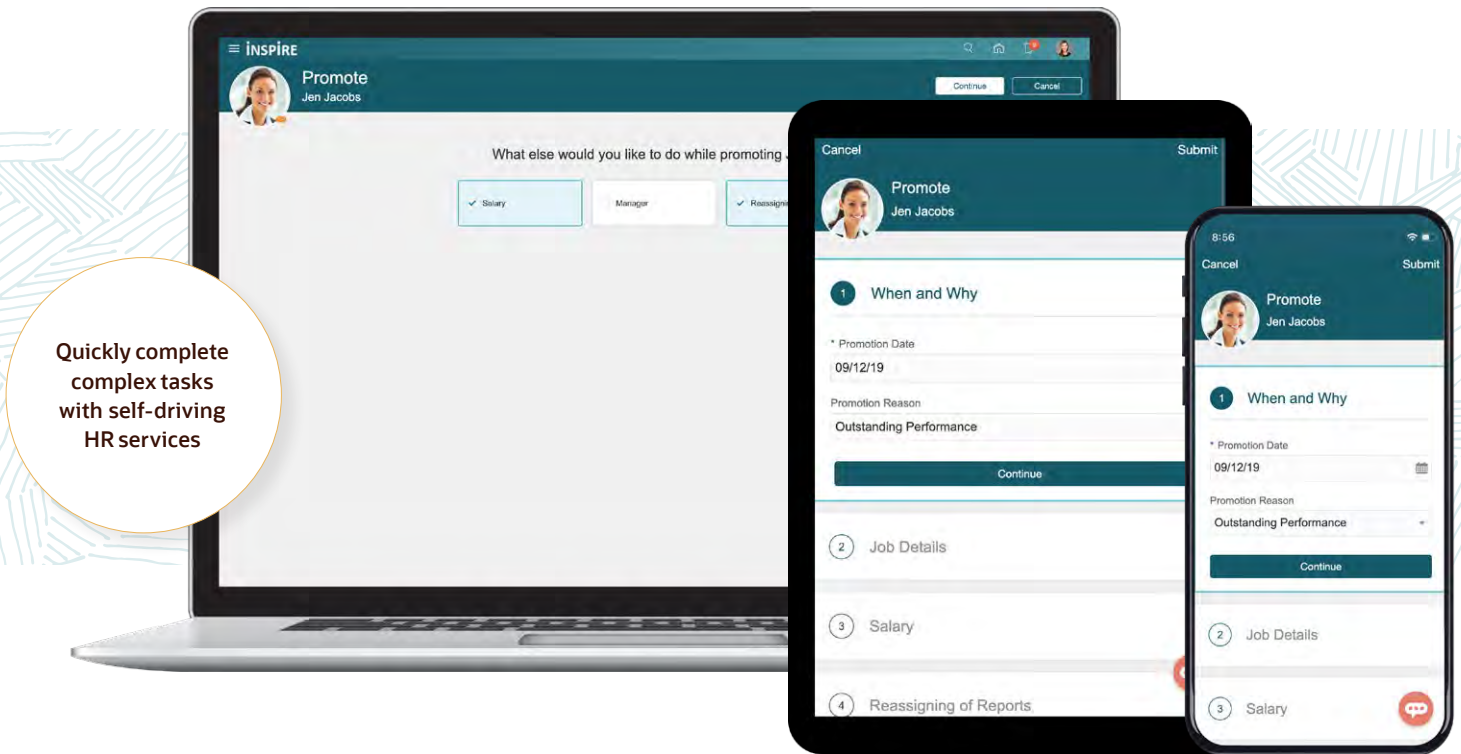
≡ INSPIRE

Promote
Jen Jacobs

Continue Cancel

What else would you like to do while promoting J

✓ Salary
Manager
✓ Reassign

Quickly complete complex tasks with self-driving HR services

Cancel
Submit

Promote
Jen Jacobs

1 When and Why

* Promotion Date
09/12/19

Promotion Reason
Outstanding Performance

Continue

2 Job Details

3 Salary

4 Reassigning of Reports

8:56

Cancel
Submit

Promote
Jen Jacobs

1 When and Why

* Promotion Date
09/12/19

Promotion Reason
Outstanding Performance

Continue

2 Job Details

3 Salary